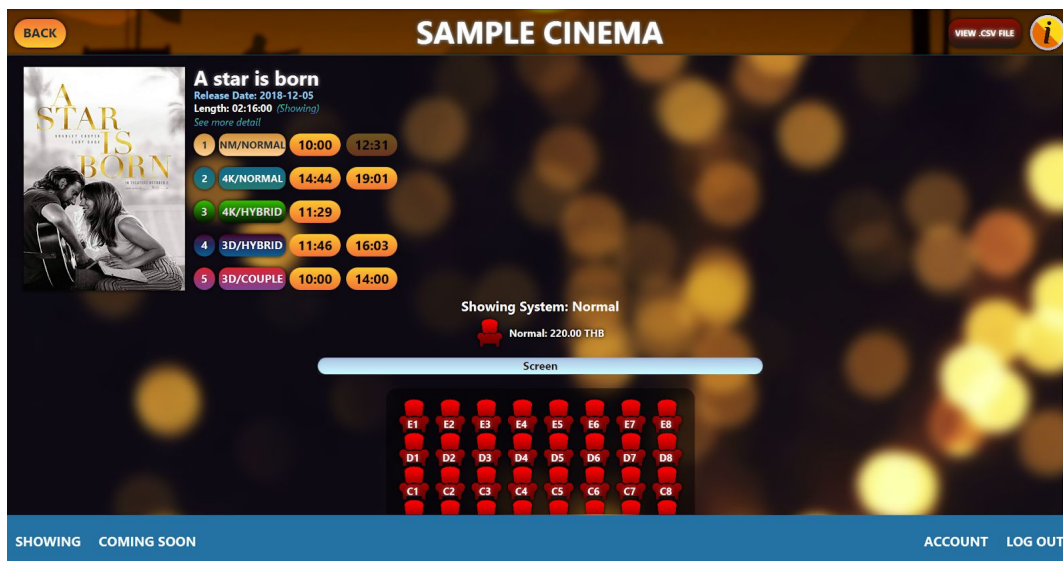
BACK

SAMPLE CINEMA

VIEW .CSV FILE

i

A STAR IS BORN

BRADLEY COOPER LADY GAGA

A star is born
Release Date: 2018-12-05
Length: 02:16:00 (Showing)
See more detail

1 NM/NORMAL 10:00 12:31
2 4K/NORMAL 14:44 19:01
3 4K/HYBRID 11:29
4 3D/HYBRID 11:46 16:03
5 3D/COUPLE 10:00 14:00

Showing System: Normal

Normal: 220.00 THB

Screen

E1 E2 E3 E4 E5 E6 E7 E8
D1 D2 D3 D4 D5 D6 D7 D8
C1 C2 C3 C4 C5 C6 C7 C8

SHOWING COMING SOON ACCOUNT LOG OUT